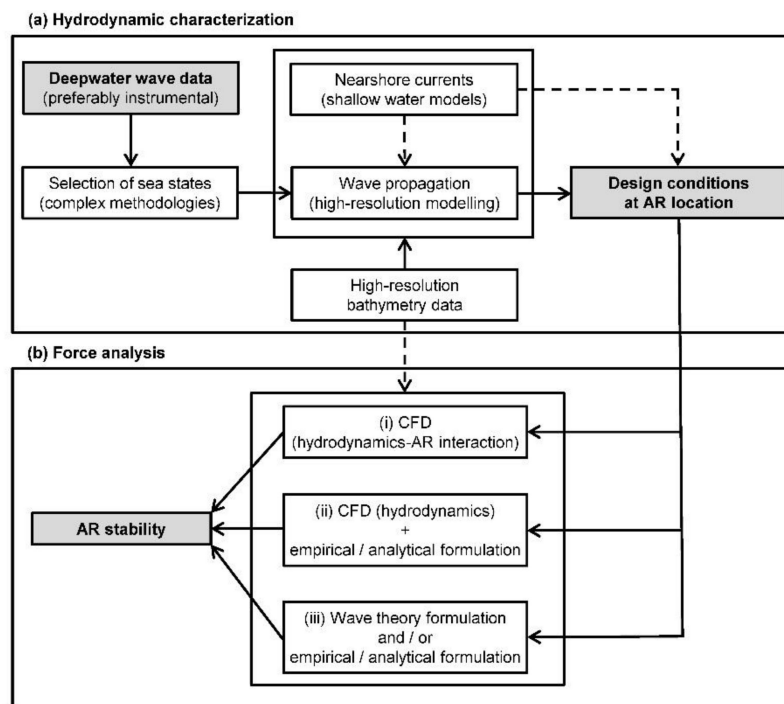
(a) Hydrodynamic characterization

Deepwater wave data (preferably instrumental)

Selection of sea states (complex methodologies)

Nearshore currents (shallow water models)

Wave propagation (high-resolution modelling)

Design conditions at AR location

High-resolution bathymetry data

(b) Force analysis

(i) CFD (hydrodynamics-AR interaction)

AR stability

(ii) CFD (hydrodynamics) + empirical / analytical formulation

(iii) Wave theory formulation and / or empirical / analytical formulation